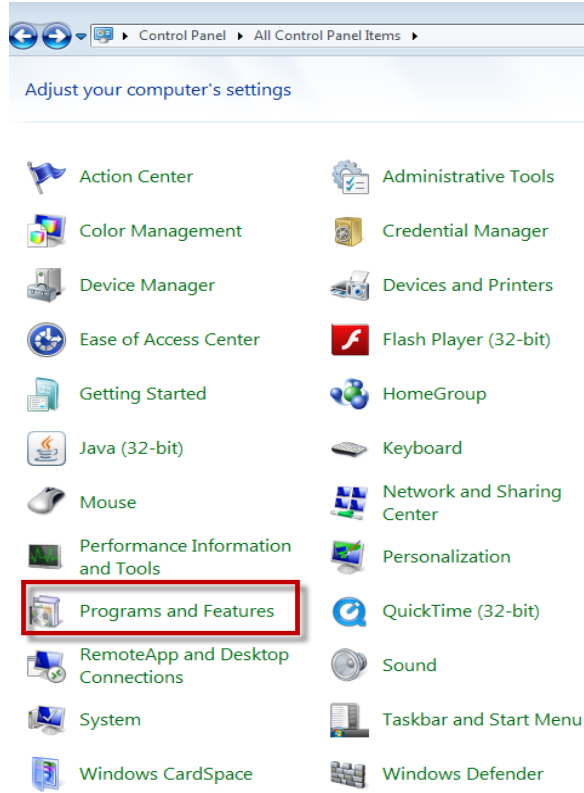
Control Panel ▸ All Control Panel Items ▸

Adjust your computer's settings

Action Center

Color Management

Device Manager

Ease of Access Center

Getting Started

Java (32-bit)

Mouse

Performance Information and Tools

Programs and Features

RemoteApp and Desktop Connections

System

Windows CardSpace

Administrative Tools

Credential Manager

Devices and Printers

Flash Player (32-bit)

HomeGroup

Keyboard

Network and Sharing Center

Personalization

QuickTime (32-bit)

Sound

Taskbar and Start Menu

Windows Defender